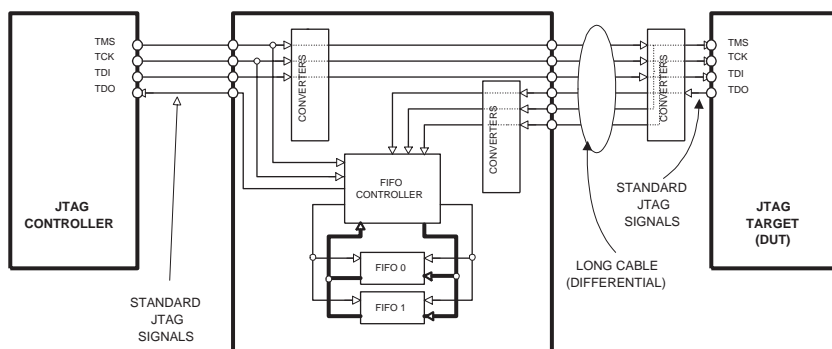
TMS
TCK
TDI
TDO

JTAG
CONTROLLER

STANDARD
JTAG
SIGNALS

CONVERTERS

FIFO
CONTROLLER

CONVERTERS

FIFO 0

FIFO 1

LONG CABLE
(DIFFERENTIAL)

CONVERTERS

STANDARD
JTAG
SIGNALS

TMS
TCK
TDI
TDO

JTAG
TARGET
(DUT)